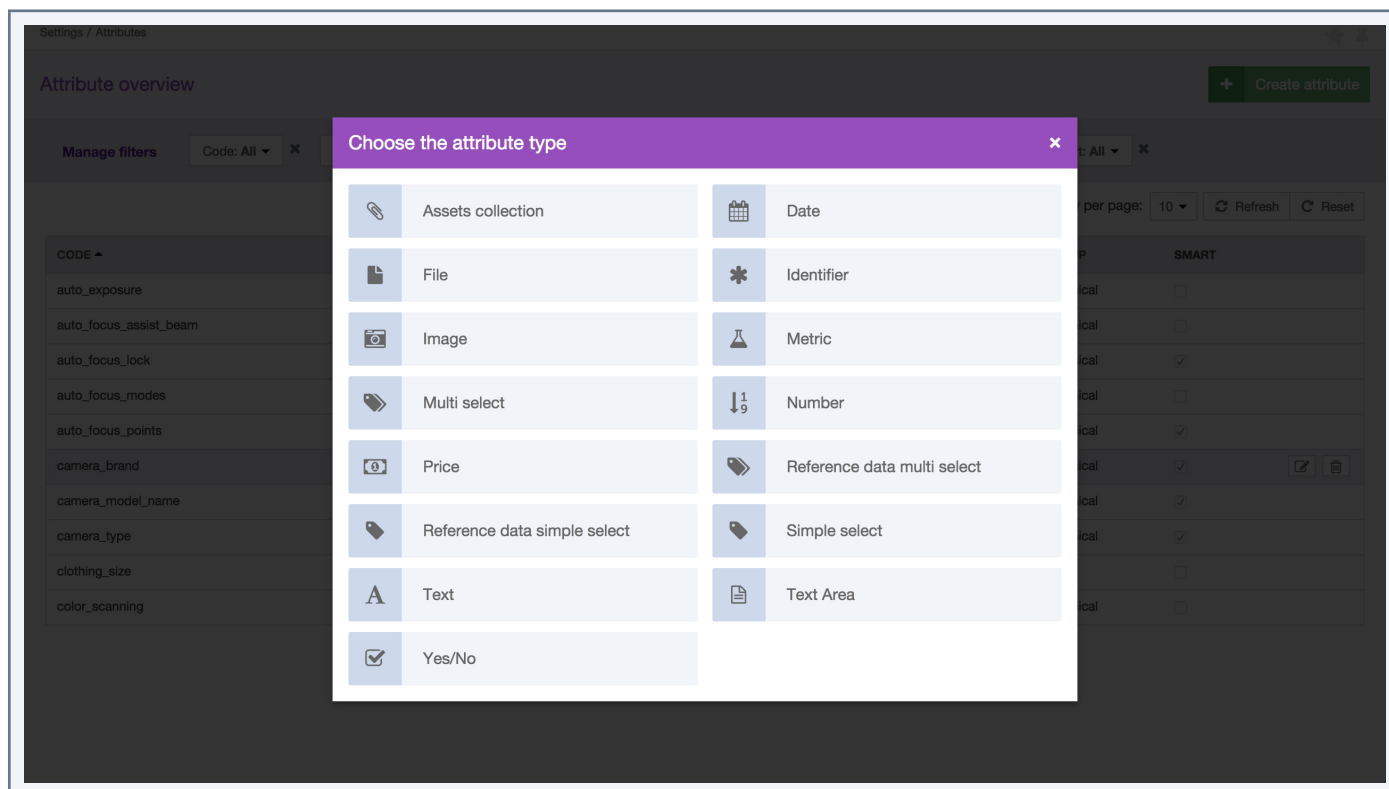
Settings / Attributes

Attribute overview

+ Create attribute

Manage filters Code: All ▾ ✖ t: All ▾ ✖

per page: 10 ▾ Refresh Reset

| CODE ▲ | P | SMART |
|---|---|---|
| auto_exposure | ical | |
| auto_focus_assist_beam | ical | |
| auto_focus_lock | ical | |
| auto_focus_modes | ical | |
| auto_focus_points | ical | |
| camera_brand | ical | |
| camera_model_name | ical | |
| camera_type | ical | |
| clothing_size | | |
| color_scanning | ical | |

Choose the attribute type ×

Assets collection

Date

File

Identifier

Image

Metric

Multi select

Number

Price

Reference data multi select

Reference data simple select

Simple select

Text

Text Area

Yes/No